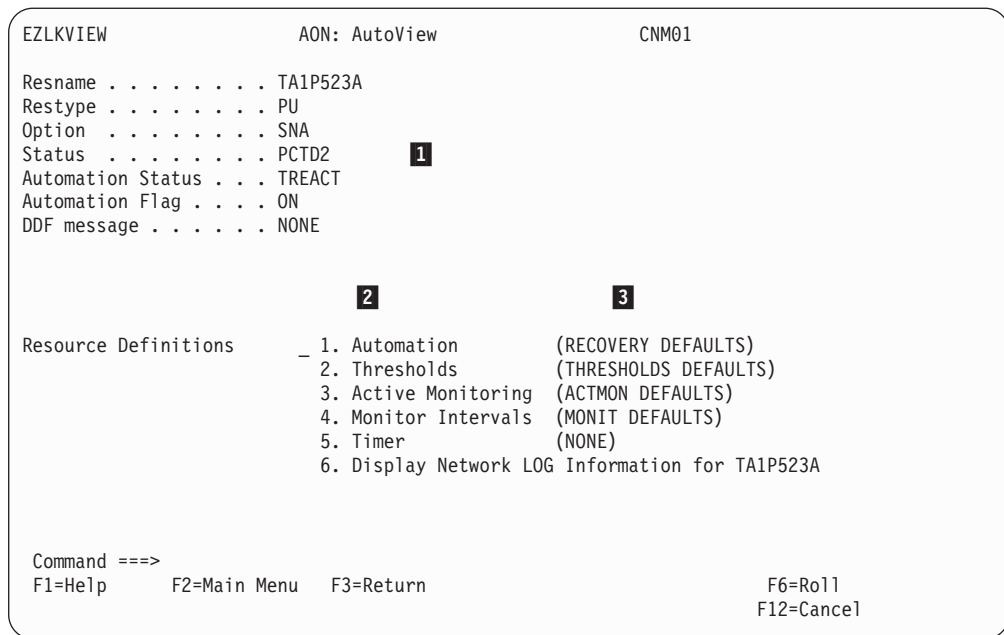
EZLKVIEW AON: AutoView CNM01

Resname . . . . . . . . . TA1P523A
Restype . . . . . . . . . PU
Option . . . . . . . . . SNA
Status . . . . . . . . . PCTD2 1
Automation Status . . . TREACT
Automation Flag . . . . ON
DDF message . . . . . . NONE

2 3

Resource Definitions _ 1. Automation (RECOVERY DEFAULTS)
2. Thresholds (THRESHOLDS DEFAULTS)
3. Active Monitoring (ACTMON DEFAULTS)
4. Monitor Intervals (MONIT DEFAULTS)
5. Timer (NONE)
6. Display Network LOG Information for TA1P523A

Command ===>
F1=Help F2=Main Menu F3=Return F6=Roll
F12=Cancel